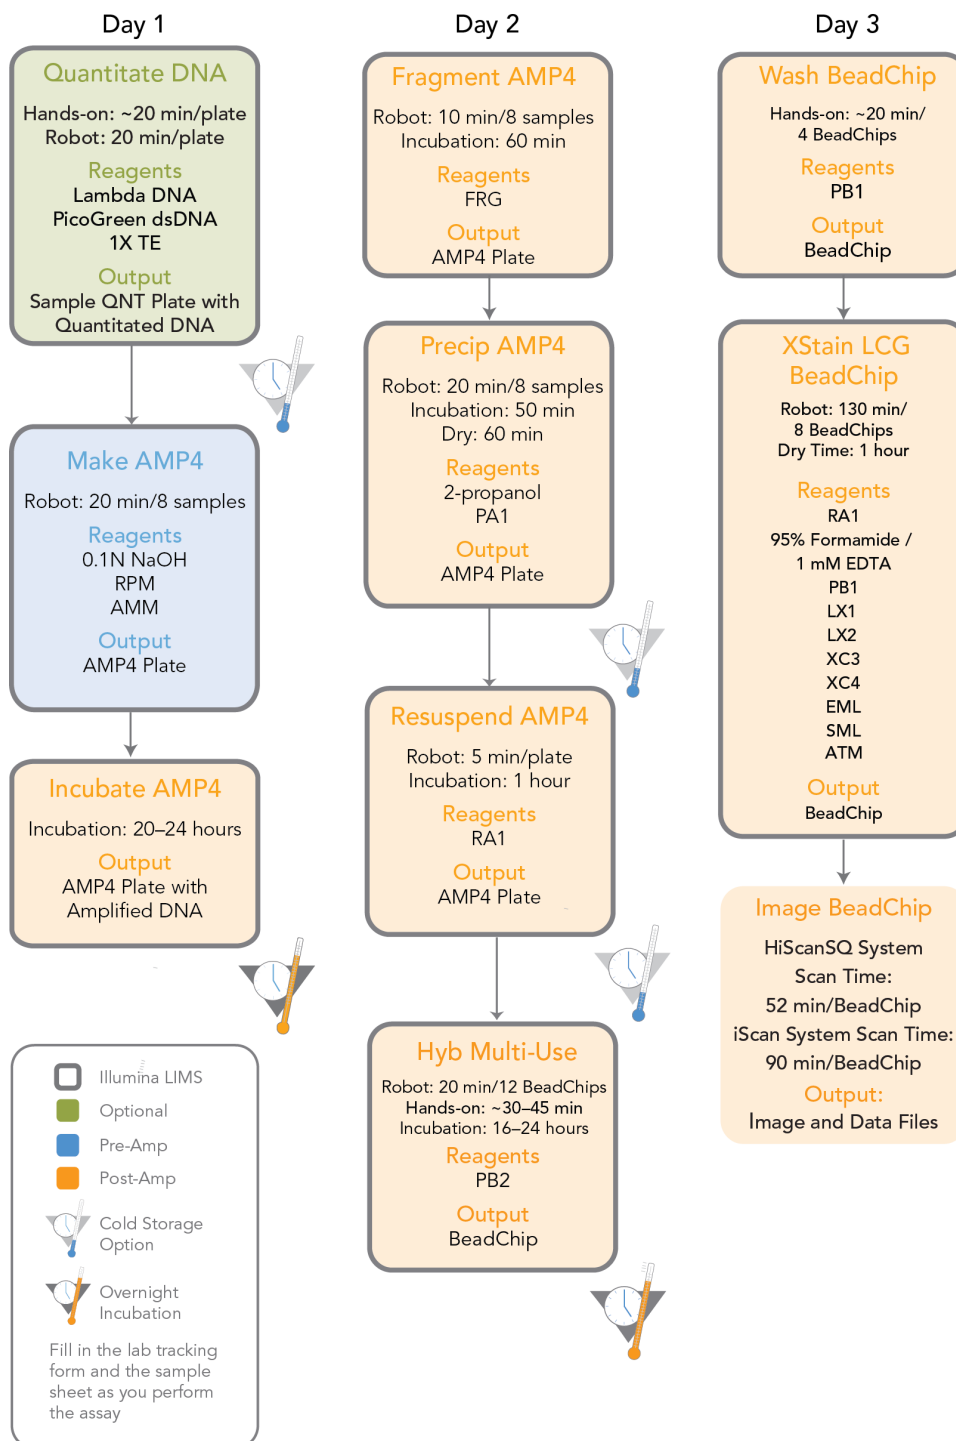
Day 1

Quantitate DNA
Hands-on: ~20 min/plate
Robot: 20 min/plate
Reagents
Lambda DNA
PicoGreen dsDNA
1X TE
Output
Sample QNT Plate with Quantitated DNA

Make AMP4
Robot: 20 min/8 samples
Reagents
0.1N NaOH
RPM
AMM
Output
AMP4 Plate

Incubate AMP4
Incubation: 20–24 hours
Output
AMP4 Plate with Amplified DNA

Illumina LIMS
Optional
Pre-Amp
Post-Amp
Cold Storage Option
Overnight Incubation
Fill in the lab tracking form and the sample sheet as you perform the assay

Day 2

Fragment AMP4
Robot: 10 min/8 samples
Incubation: 60 min
Reagents
FRG
Output
AMP4 Plate

Precip AMP4
Robot: 20 min/8 samples
Incubation: 50 min
Dry: 60 min
Reagents
2-propanol
PA1
Output
AMP4 Plate

Resuspend AMP4
Robot: 5 min/plate
Incubation: 1 hour
Reagents
RA1
Output
AMP4 Plate

Hyb Multi-Use
Robot: 20 min/12 BeadChips
Hands-on: ~30–45 min
Incubation: 16–24 hours
Reagents
PB2
Output
BeadChip

Day 3

Wash BeadChip
Hands-on: ~20 min/
4 BeadChips
Reagents
PB1
Output
BeadChip

XStain LCG BeadChip
Robot: 130 min/
8 BeadChips
Dry Time: 1 hour
Reagents
RA1
95% Formamide /
1 mM EDTA
PB1
LX1
LX2
XC3
XC4
EML
SML
ATM
Output
BeadChip

Image BeadChip
HiScanSQ System
Scan Time:
52 min/BeadChip
iScan System Scan Time:
90 min/BeadChip
Output:
Image and Data Files